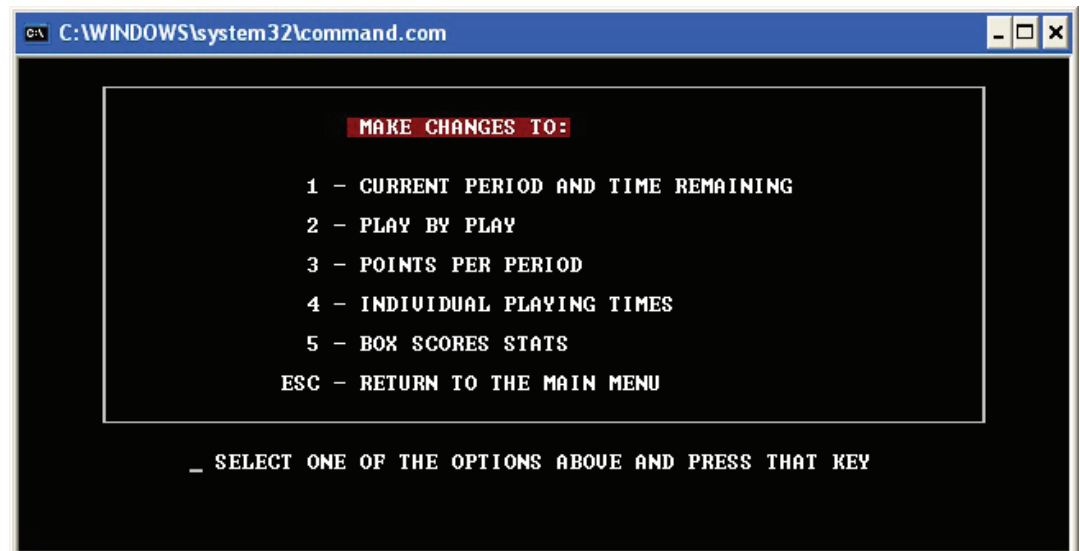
C:\WINDOWS\system32\command.com

MAKE CHANGES TO:

1 - CURRENT PERIOD AND TIME REMAINING

2 - PLAY BY PLAY

3 - POINTS PER PERIOD

4 - INDIVIDUAL PLAYING TIMES

5 - BOX SCORES STATS

ESC - RETURN TO THE MAIN MENU

_ SELECT ONE OF THE OPTIONS ABOVE AND PRESS THAT KEY